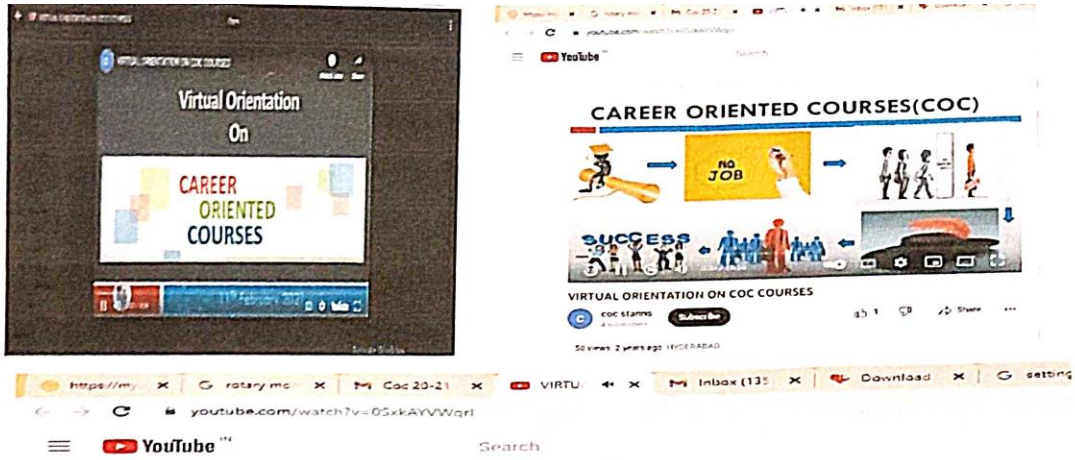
VIRTUAL ORIENTATION ON COC COURSES

Virtual Orientation On

CAREER ORIENTED COURSES

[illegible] February 2021

YouTube

Search

CAREER ORIENTED COURSES(COC)

NO JOB

SUCCESS

VIRTUAL ORIENTATION ON COC COURSES

coc stanns

Subscribe

1

Share

50 views 2 years ago HYDERABAD

https://my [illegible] × rotary mc × Coc 20-21 × VIRTU × Inbox (135 × Download × setting

youtube.com/watch?v=0SxkAYVWqrI

YouTube IN

Search